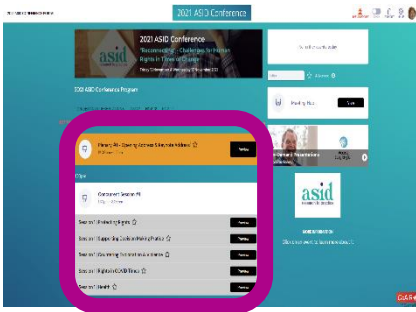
2021 ASID Conference

2021 ASID Conference
"Reconnecting – Challenges to Human Rights in Times of Change"

asid

2021 ASID Conference Program

Plenary #4 - Opening Address & Keynote Address

Breakout Session #1

Session 1: Protecting Rights

Session 1: Supporting Decision Making Practice

Session 1: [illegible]

Session 1: Rights in a COVID Time

Session 1: Health

asid

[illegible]